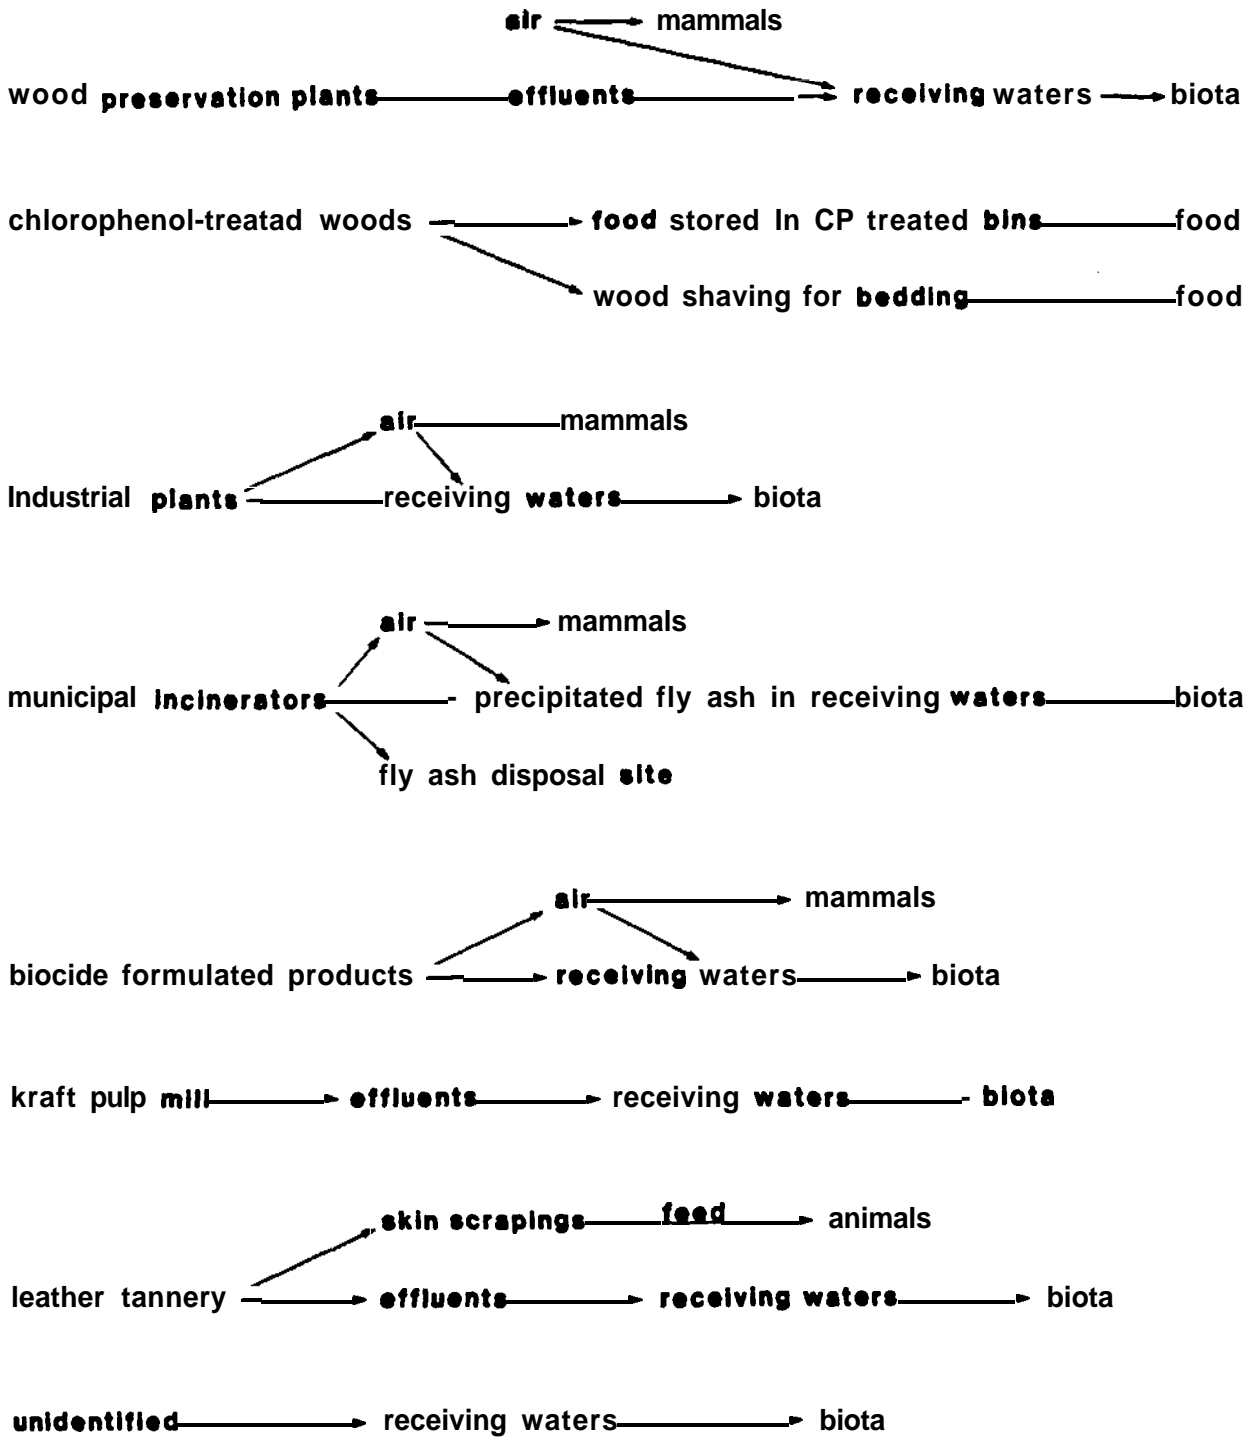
air → mammals

wood preservation plants — effluents — → receiving waters → biota

chlorophenol-treatad woods → food stored In CP treated bins — food

wood shaving for bedding — food

air — mammals

Industrial plants — receiving waters → biota

air → mammals

municipal Incinerators - precipitated fly ash in receiving waters — biota

fly ash disposal site

air → mammals

biocide formulated products → receiving waters → biota

kraft pulp mill → effluents → receiving waters - biota

skin scrapings feed → animals

leather tannery → effluents → receiving waters → biota

unidentified → receiving waters → biota